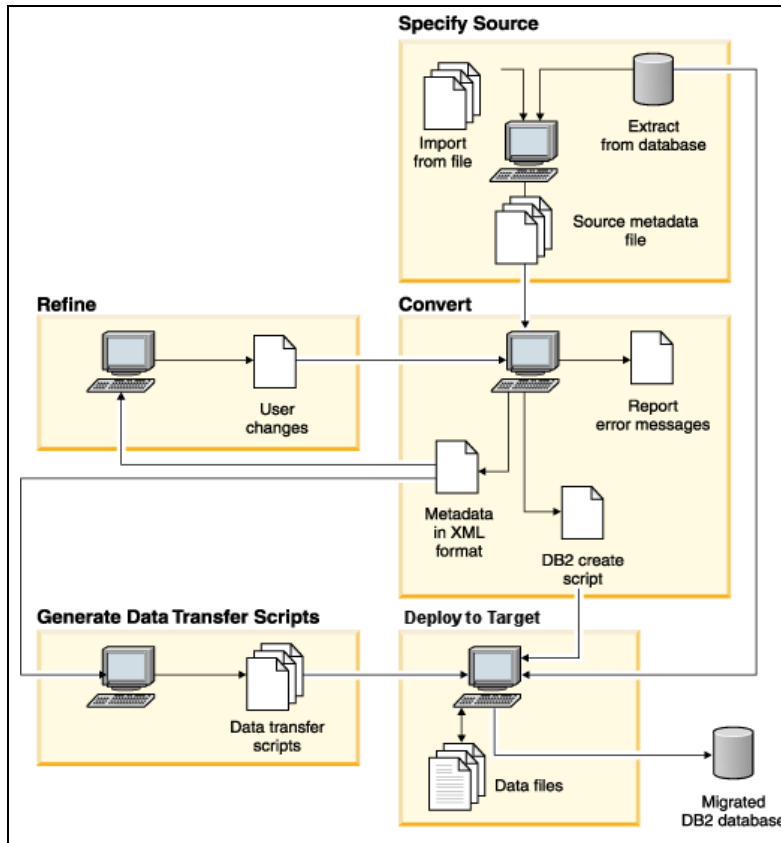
Specify Source

Import from file

Extract from database

Source metadata file

Refine

User changes

Convert

Report error messages

Metadata in XML format

DB2 create script

Generate Data Transfer Scripts

Data transfer scripts

Deploy to Target

Data files

Migrated DB2 database